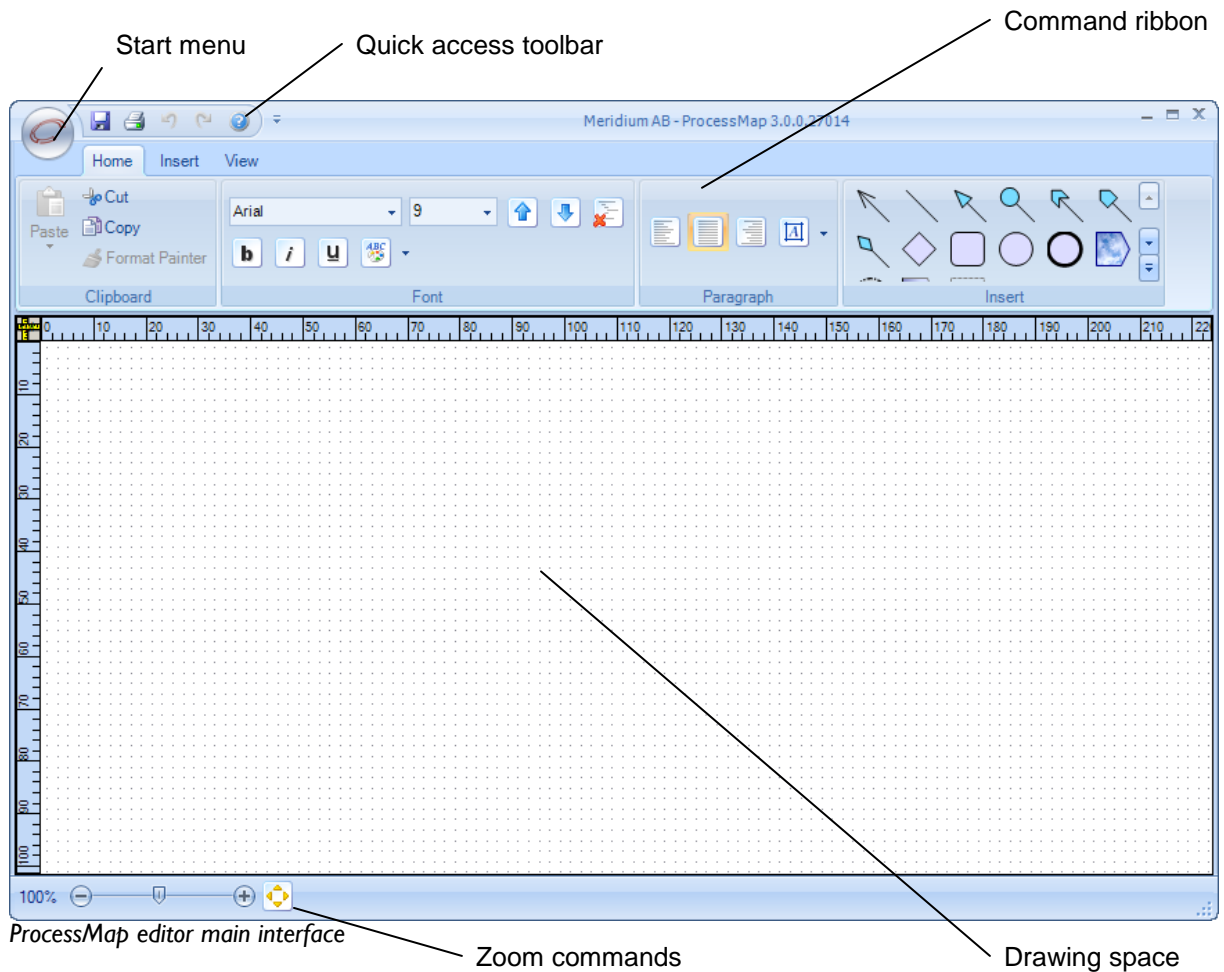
Start menu

Quick access toolbar

Command ribbon

Meridium AB - ProcessMap 3.0.0.27014

Home Insert View

Paste

Cut

Copy

Format Painter

Clipboard

Arial

9

b i u

Font

Paragraph

Insert

0 10 20 30 40 50 60 70 80 90 100 110 120 130 140 150 160 170 180 190 200 210 22

10 20 30 40 50 60 70 80 90 100

100%

ProcessMap editor main interface

Zoom commands

Drawing space